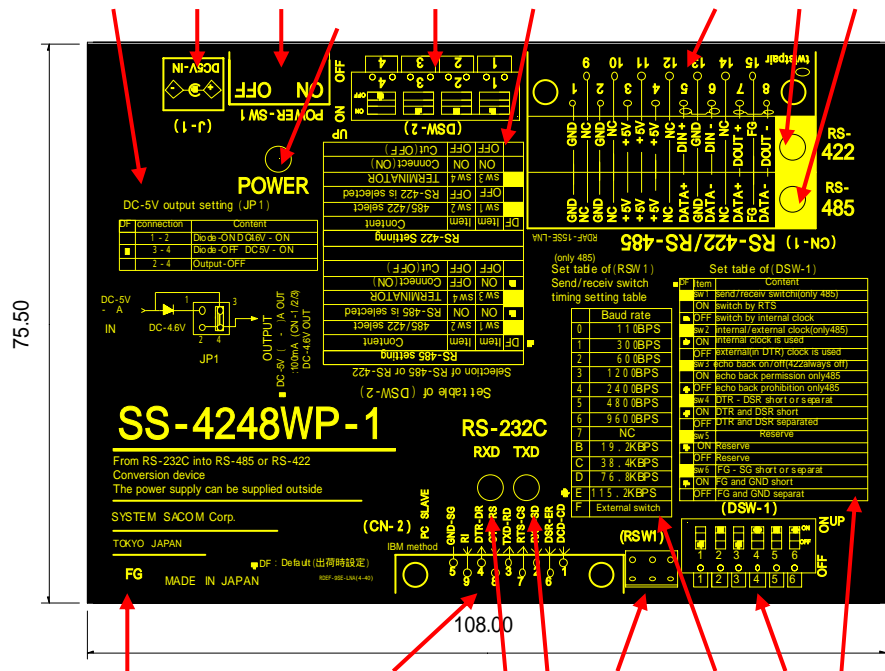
DCSV-IN

(J-1)

ON OFF
POWER-SW1

POWER

OFF
ON
4 3 2 1
UP (DSW-2)

DC-5V output setting (JP1)

| DF | connection | Content |
|---|---|---|
| | 1 - 2 | Diode-ON DC4.6V - ON |
| | 3 - 4 | Diode-OFF DC5V - ON |
| | 2 - 4 | Output-OFF |

DC-5V - A
IN
DC-4.6V
1 3
2 4
JP1

OUTPUT
DC-5V
DC-4.6V OUT
100mA (CN-1 (2/3))
- A OUT

RS-422 Setting

| DF | Item | Item | Content |
|---|---|---|---|
| | sw1 | ON | 485/422 select |
| | | OFF | RS-422 is selected |
| | sw4 | ON | TERMINATOR |
| | | OFF | Connect(ON) |
| | | OFF | Cut(OFF) |

RS-485 setting

| DF | Item | Item | Content |
|---|---|---|---|
| | sw1 | ON | 485/422 select |
| | | ON | RS-485 is selected |
| | sw3 | ON | TERMINATOR |
| | sw4 | OFF | Connect(ON) |
| | | OFF | Cut(OFF) |

Selection of RS-485 or RS-422
Set table of (DSW-2)

9 10 11 12 13 14 15 twistpair
1 2 3 4 5 6 7 8
GND NC GND NC +5V +5V +5V NC DIN+ GND DIN- NC DOUT+ FG DOUT-
GND NC GND NC +5V +5V +5V NC DATA+ GND DATA- NC DATA+ FG DATA-
RDAF-155E-LNA
(CN-1) RS-422/RS-485

RS-422
RS-485

(only 485)
Set table of (RSW1)
Send/receiv switch
timing setting table

| | Baud rate |
|---|---|
| 0 | 110BPS |
| 1 | 300BPS |
| 2 | 600BPS |
| 3 | 1200BPS |
| 4 | 2400BPS |
| 5 | 4800BPS |
| 6 | 9600BPS |
| 7 | NC |
| B | 19.2KBPS |
| C | 38.4KBPS |
| D | 76.8KBPS |
| E | 115.2KBPS |
| F | External switch |

Set table of (DSW-1)

| DF | Item | Content |
|---|---|---|
| | sw1 | send/receiv switch(only485) |
| | ON | switch by RTS |
| | OFF | switch by internal clock |
| | sw2 | internal/external clock(only485) |
| | ON | internal clock is used |
| | OFF | external(in DTR) clock is used |
| | sw3 | echo back on/off(422always off) |
| | ON | echo back permission only485 |
| | OFF | echo back prohibition only485 |
| | sw4 | DTR - DSR short or separat |
| | ON | DTR and DSR short |
| | OFF | DTR and DSR separated |
| | sw5 | Reserve |
| | ON | Reserve |
| | OFF | Reserve |
| | sw6 | FG - SG short or separat |
| | ON | FG and GND short |
| | OFF | FG and GND separat |

SS-4248WP-1

RS-232C
RXD TXD

From RS-232C into RS-485 or RS-422
Conversion device
The power supply can be supplied outside

SYSTEM SACOM Corp.

TOKYO JAPAN

FG MADE IN JAPAN

DF : Default (出荷時設定)
RDEF-9SE-LNA(4-40)

(CN-2) PC SLAVE
IBM method
GND-SG RI DTR-DR RXD-RD TXD-SD RTS-CS CTS-RS DSR-ER DCD-CD
9 8 7 6 5 4 3 2 1

(RSW1)

(DSW-1)
1 2 3 4 5 6
ON UP
OFF

75.50
108.00